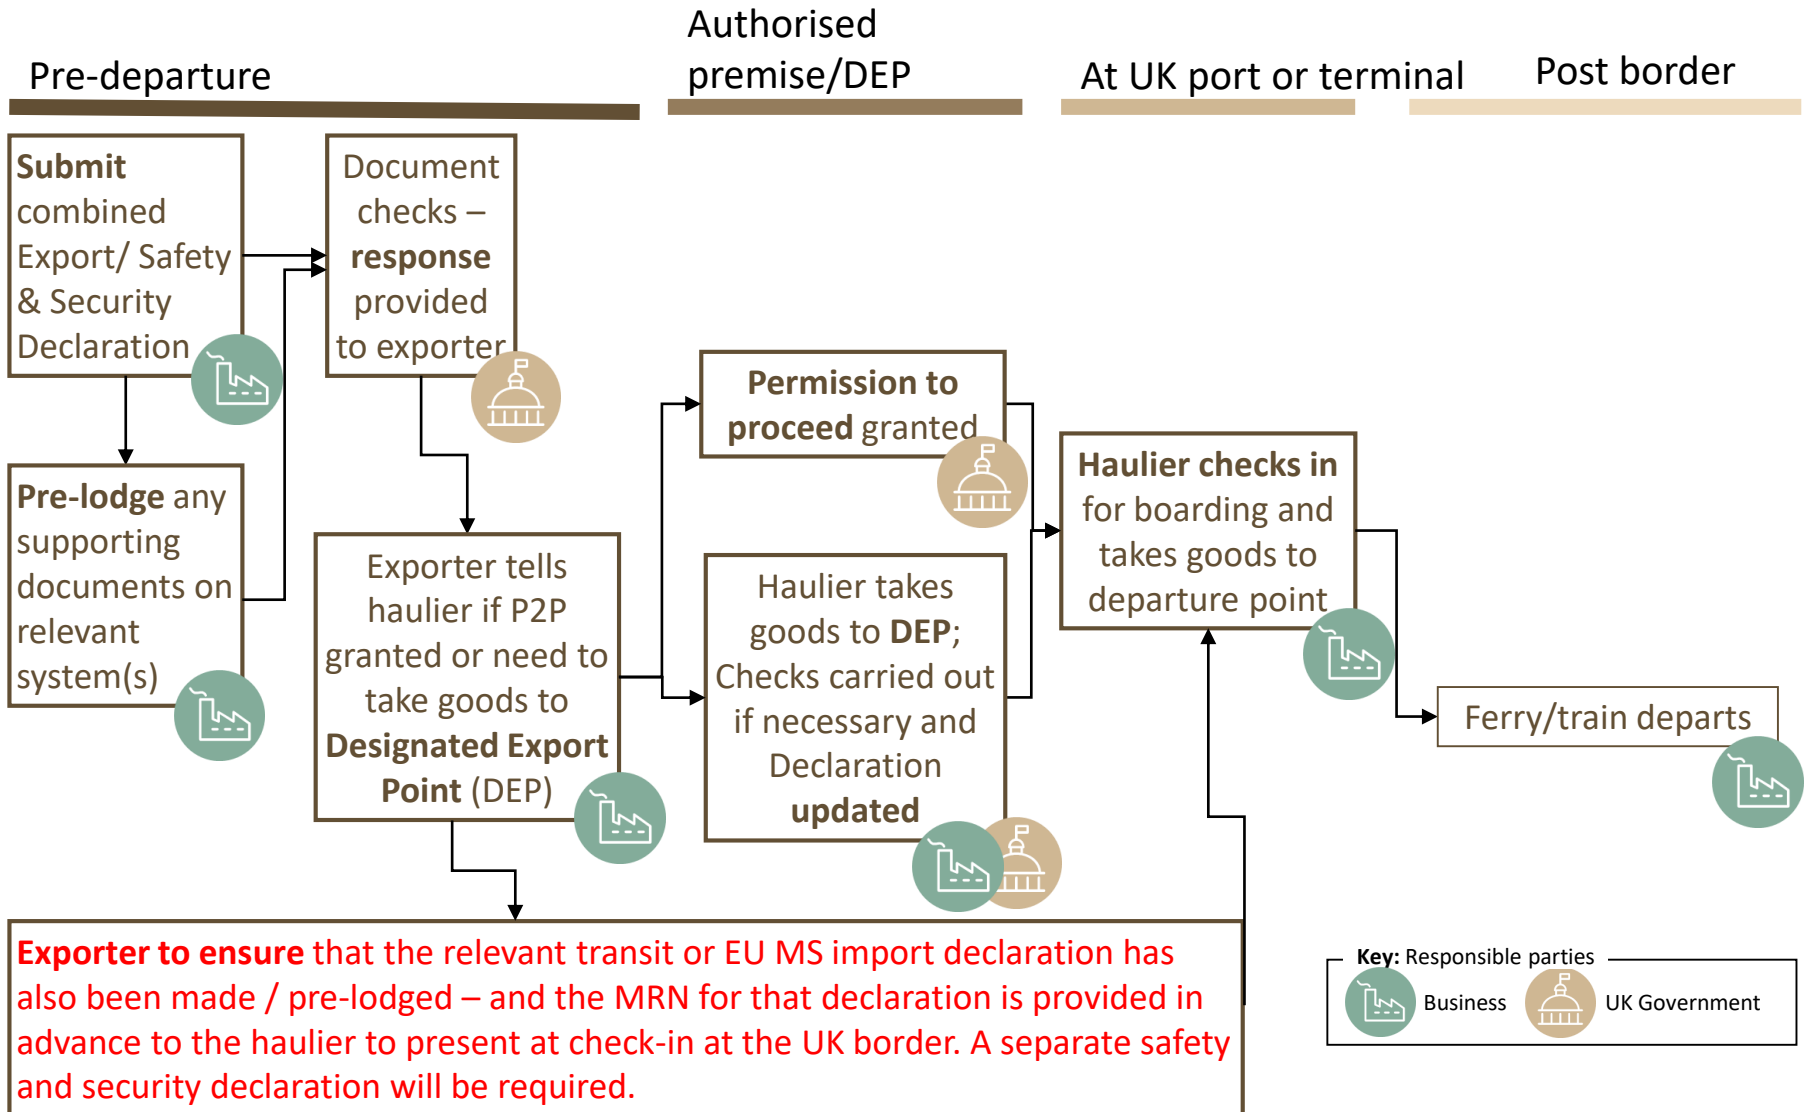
Pre-departure

Authorised premise/DEP

At UK port or terminal

Post border

**Submit** combined Export/ Safety & Security Declaration

Document checks – **response** provided to exporter

**Pre-lodge** any supporting documents on relevant system(s)

Exporter tells haulier if P2P granted or need to take goods to **Designated Export Point** (DEP)

**Permission to proceed** granted

Haulier takes goods to **DEP**; Checks carried out if necessary and Declaration **updated**

**Haulier checks in** for boarding and takes goods to departure point

Ferry/train departs

**Exporter to ensure** that the relevant transit or EU MS import declaration has also been made / pre-lodged – and the MRN for that declaration is provided in advance to the haulier to present at check-in at the UK border. A separate safety and security declaration will be required.

**Key:** Responsible parties

Business

UK Government